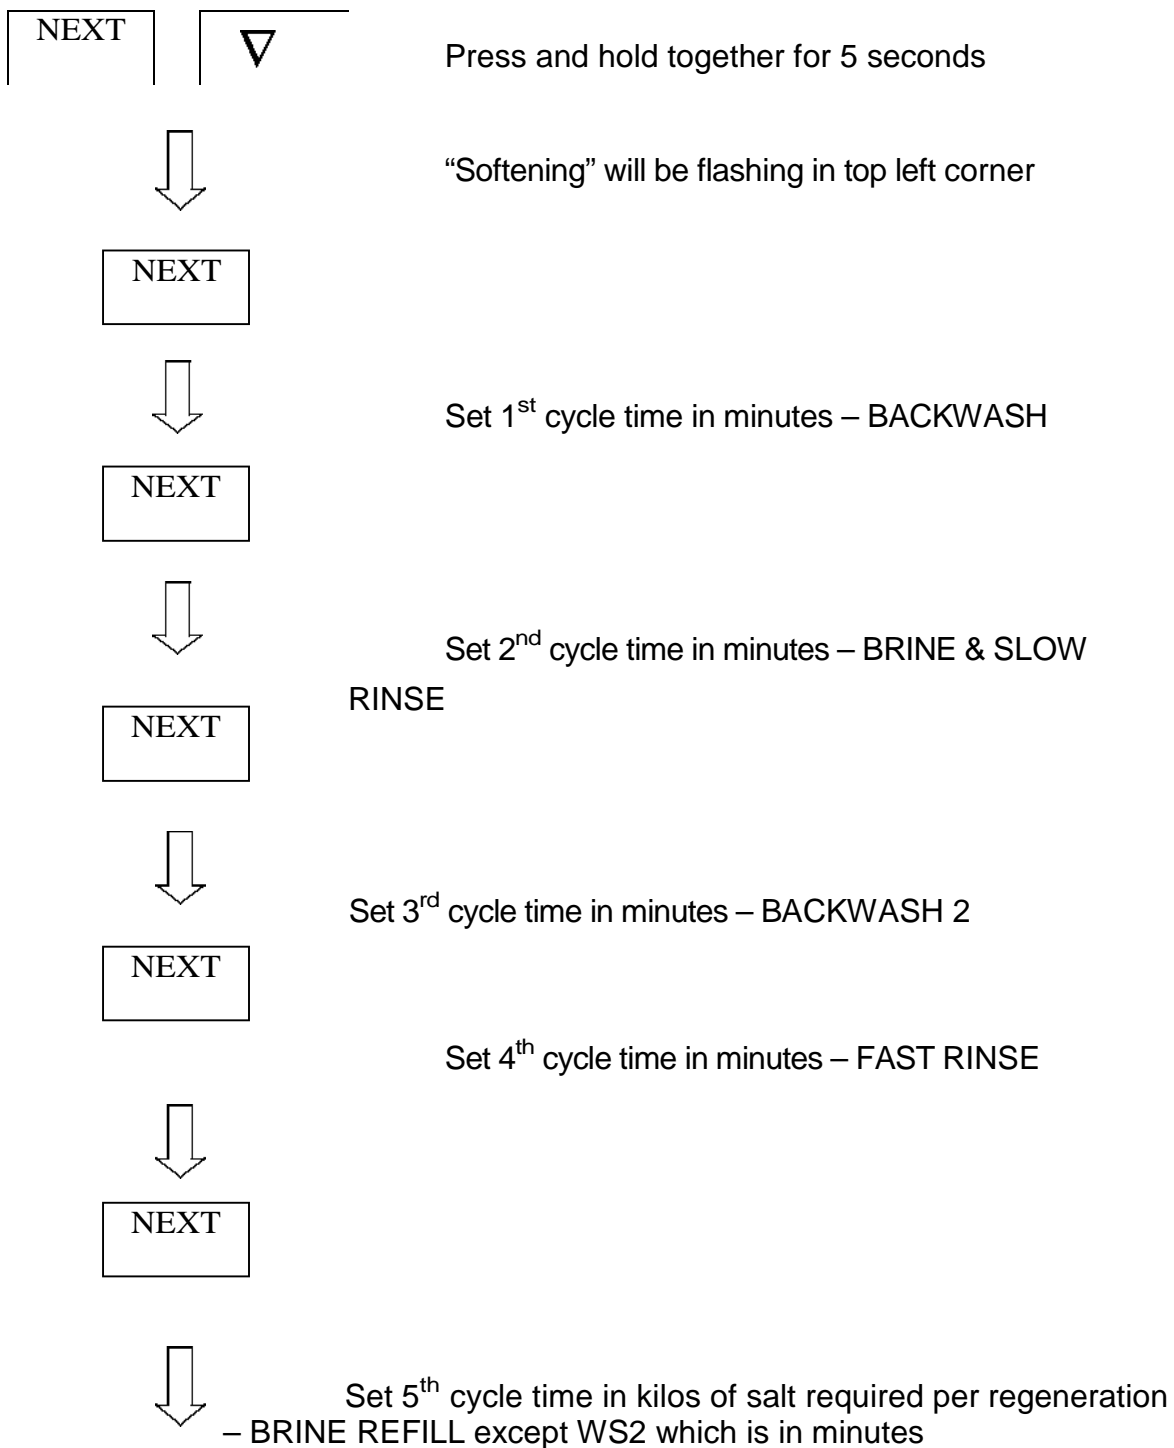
NEXT

$\nabla$

Press and hold together for 5 seconds

“Softening” will be flashing in top left corner

NEXT

Set 1$^{st}$ cycle time in minutes – BACKWASH

NEXT

Set 2$^{nd}$ cycle time in minutes – BRINE & SLOW RINSE

NEXT

Set 3$^{rd}$ cycle time in minutes – BACKWASH 2

NEXT

Set 4$^{th}$ cycle time in minutes – FAST RINSE

NEXT

Set 5$^{th}$ cycle time in kilos of salt required per regeneration – BRINE REFILL except WS2 which is in minutes